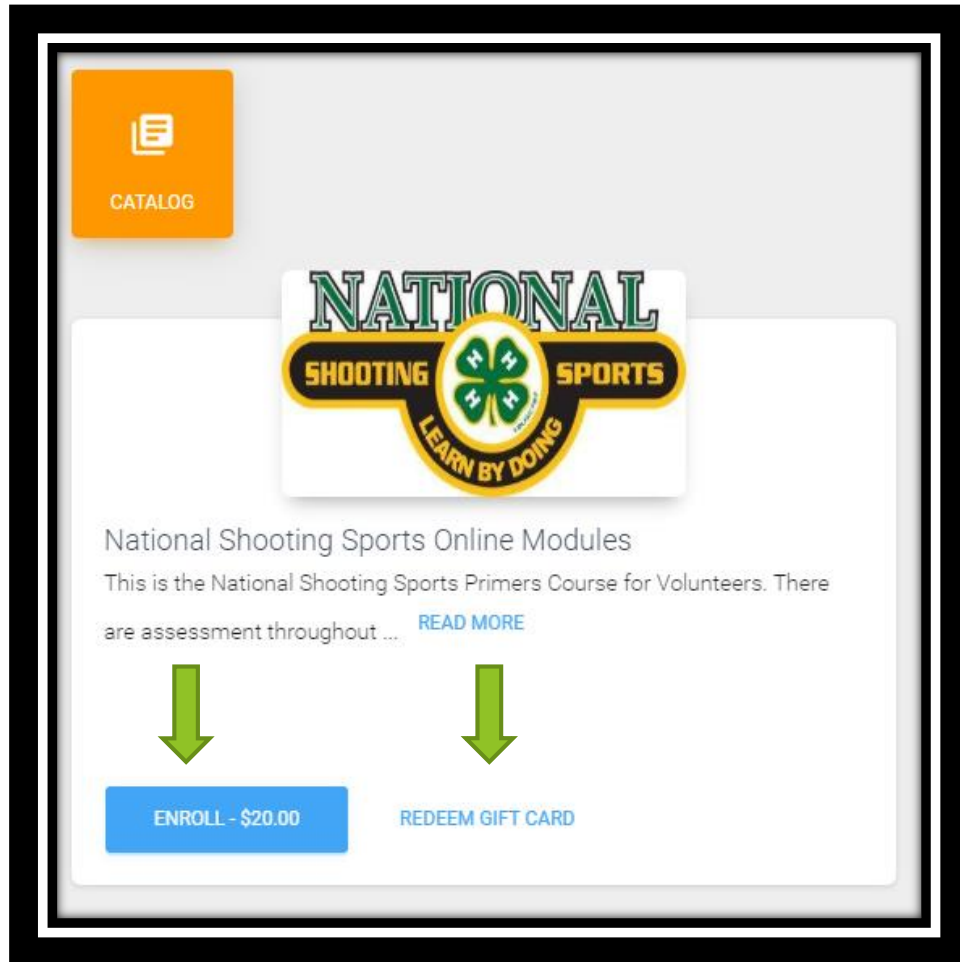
CATALOG

NATIONAL
SHOOTING SPORTS
H H H H
LEARN BY DOING

National Shooting Sports Online Modules

This is the National Shooting Sports Primers Course for Volunteers. There are assessment throughout ... READ MORE

ENROLL - $20.00

REDEEM GIFT CARD